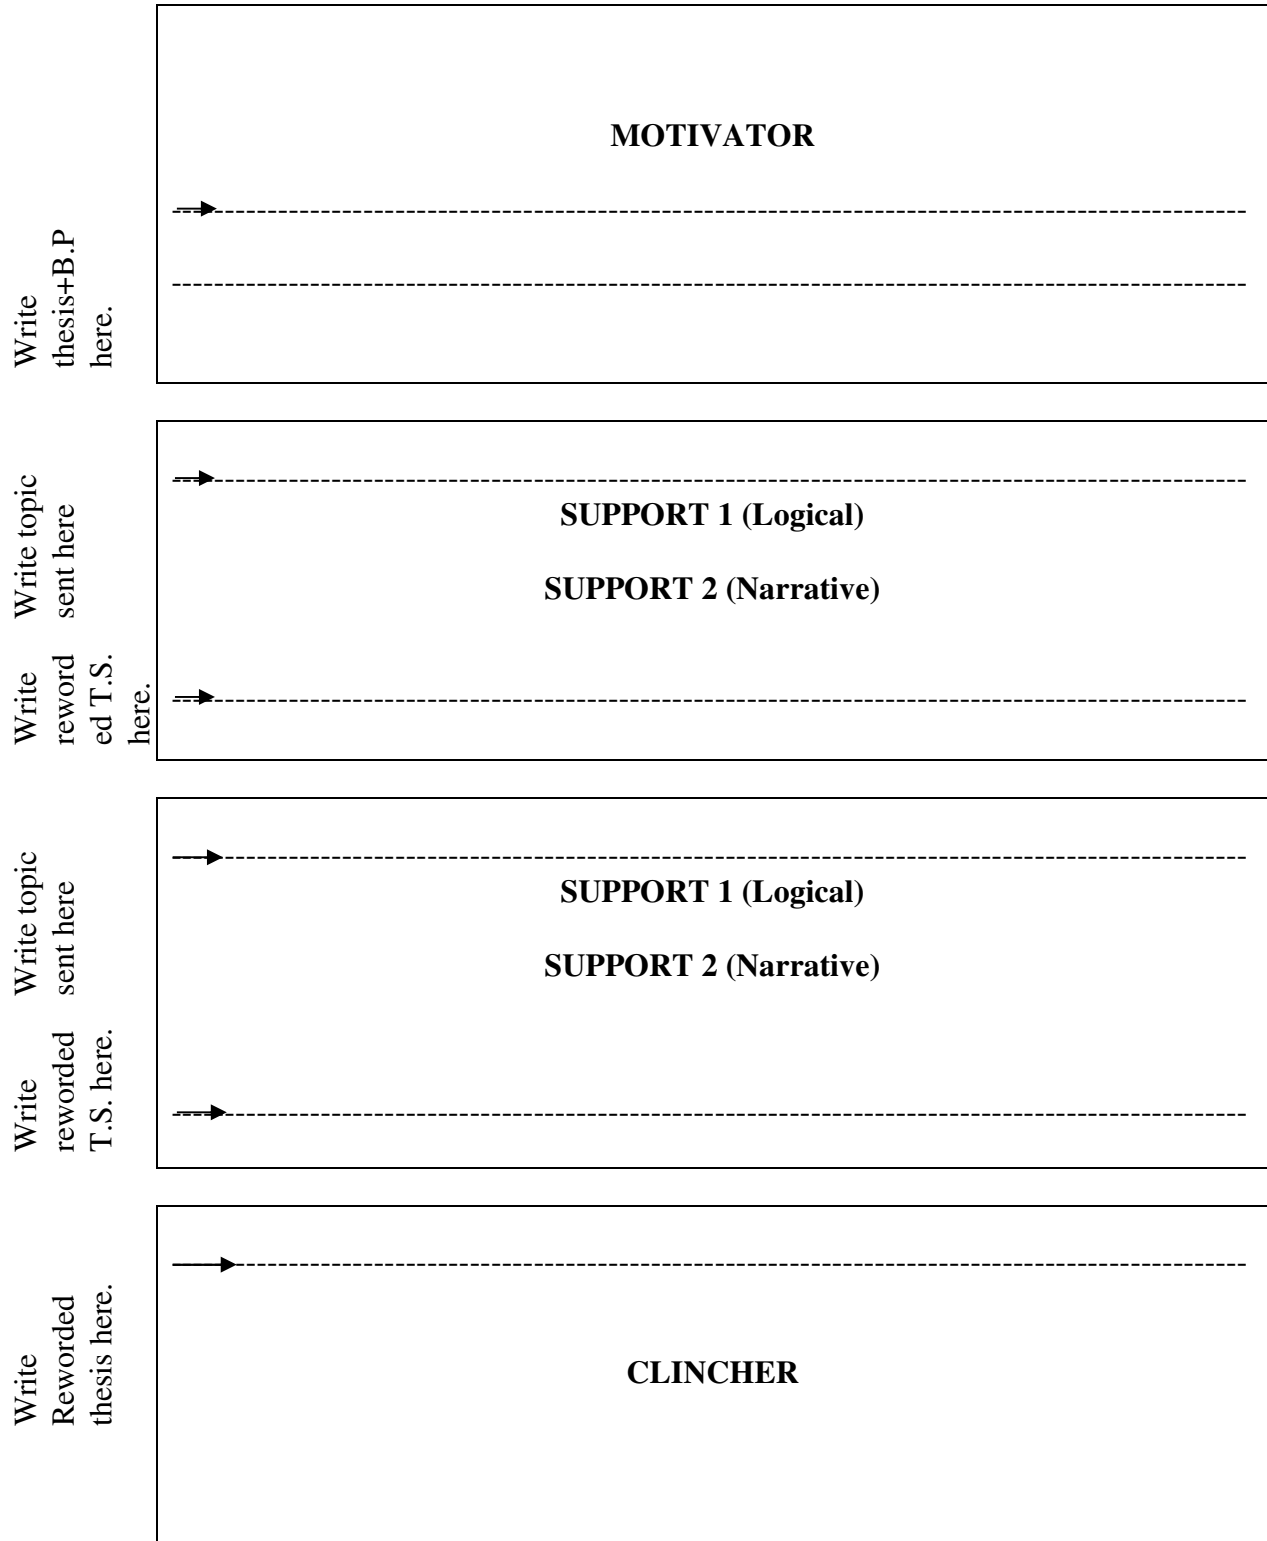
MOTIVATOR

Write thesis+B.P here.

Write topic sent here

SUPPORT 1 (Logical)

SUPPORT 2 (Narrative)

Write reworded T.S. here.

Write topic sent here

SUPPORT 1 (Logical)

SUPPORT 2 (Narrative)

Write reworded T.S. here.

Write Reworded thesis here.

CLINCHER